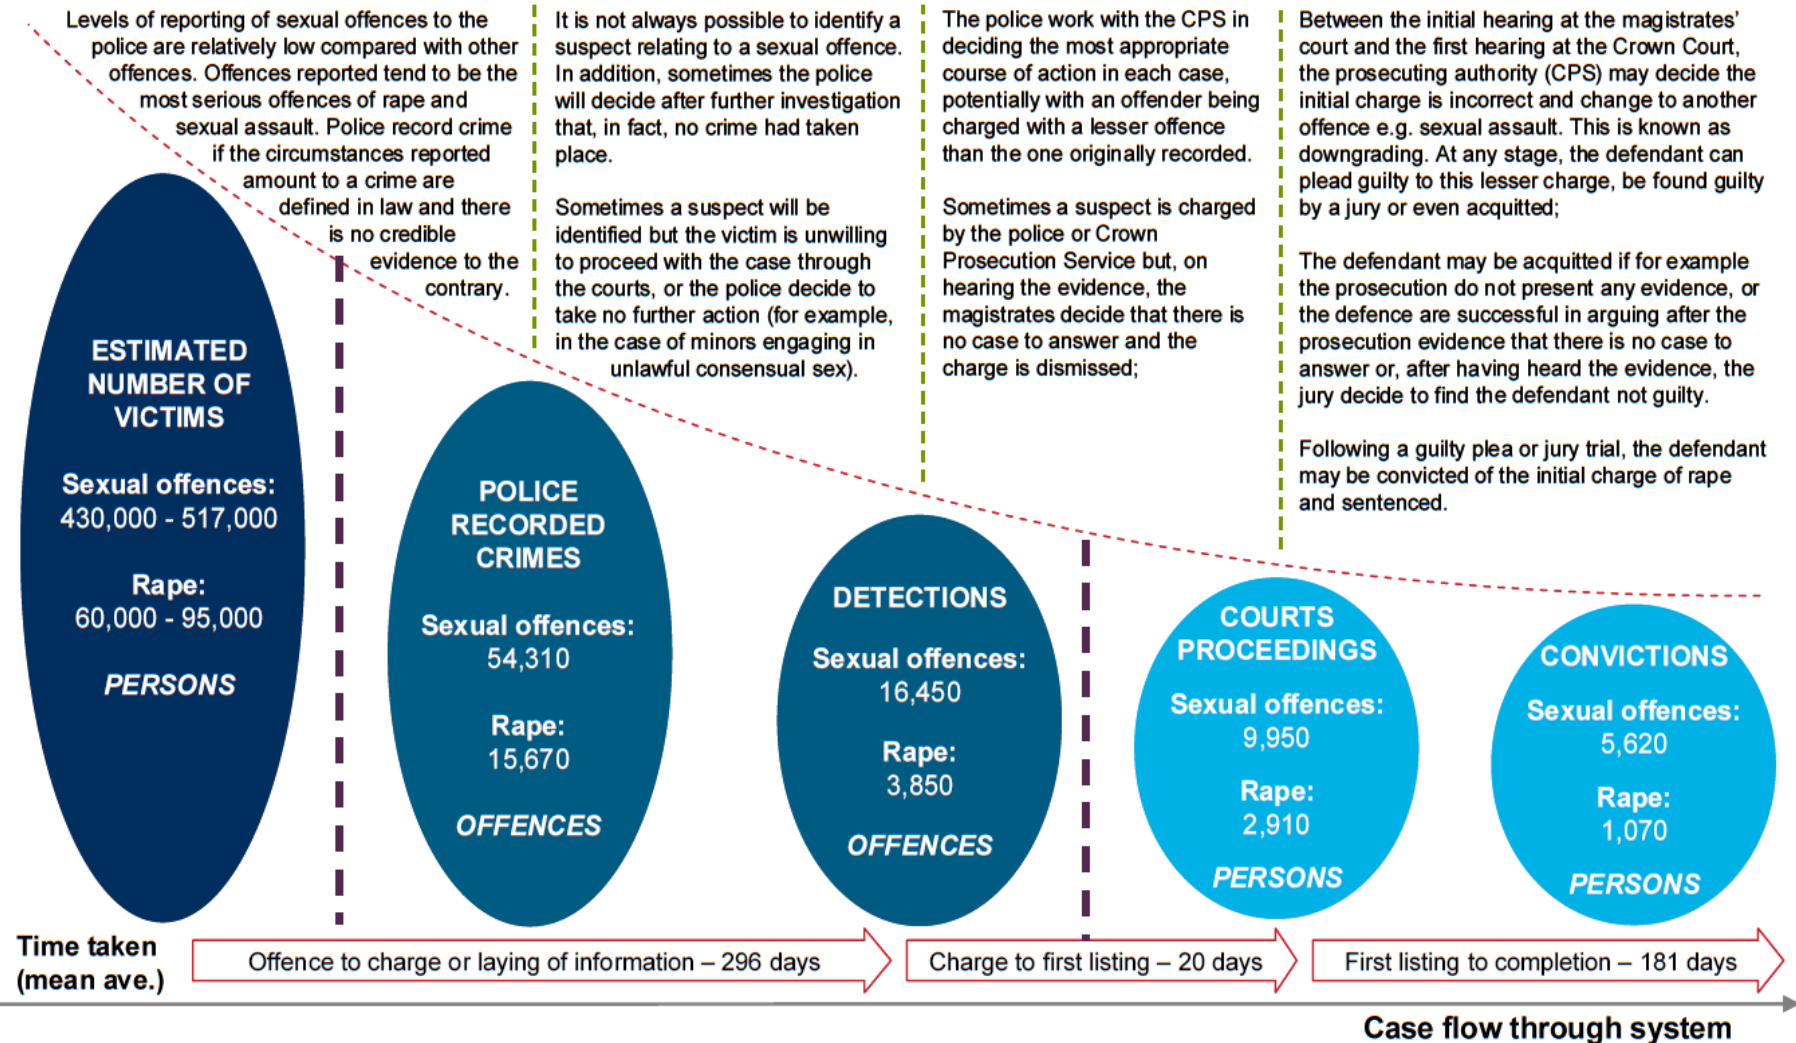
Levels of reporting of sexual offences to the police are relatively low compared with other offences. Offences reported tend to be the most serious offences of rape and sexual assault. Police record crime if the circumstances reported amount to a crime are defined in law and there is no credible evidence to the contrary.

It is not always possible to identify a suspect relating to a sexual offence. In addition, sometimes the police will decide after further investigation that, in fact, no crime had taken place.

Sometimes a suspect will be identified but the victim is unwilling to proceed with the case through the courts, or the police decide to take no further action (for example, in the case of minors engaging in unlawful consensual sex).

The police work with the CPS in deciding the most appropriate course of action in each case, potentially with an offender being charged with a lesser offence than the one originally recorded.

Sometimes a suspect is charged by the police or Crown Prosecution Service but, on hearing the evidence, the magistrates decide that there is no case to answer and the charge is dismissed;

Between the initial hearing at the magistrates' court and the first hearing at the Crown Court, the prosecuting authority (CPS) may decide the initial charge is incorrect and change to another offence e.g. sexual assault. This is known as downgrading. At any stage, the defendant can plead guilty to this lesser charge, be found guilty by a jury or even acquitted;

The defendant may be acquitted if for example the prosecution do not present any evidence, or the defence are successful in arguing after the prosecution evidence that there is no case to answer or, after having heard the evidence, the jury decide to find the defendant not guilty.

Following a guilty plea or jury trial, the defendant may be convicted of the initial charge of rape and sentenced.

ESTIMATED NUMBER OF VICTIMS
Sexual offences: 430,000 - 517,000
Rape: 60,000 - 95,000
PERSONS

POLICE RECORDED CRIMES
Sexual offences: 54,310
Rape: 15,670
OFFENCES

DETECTIONS
Sexual offences: 16,450
Rape: 3,850
OFFENCES

COURTS PROCEEDINGS
Sexual offences: 9,950
Rape: 2,910
PERSONS

CONVICTIONS
Sexual offences: 5,620
Rape: 1,070
PERSONS

Time taken (mean ave.)
Offence to charge or laying of information – 296 days
Charge to first listing – 20 days
First listing to completion – 181 days

Case flow through system